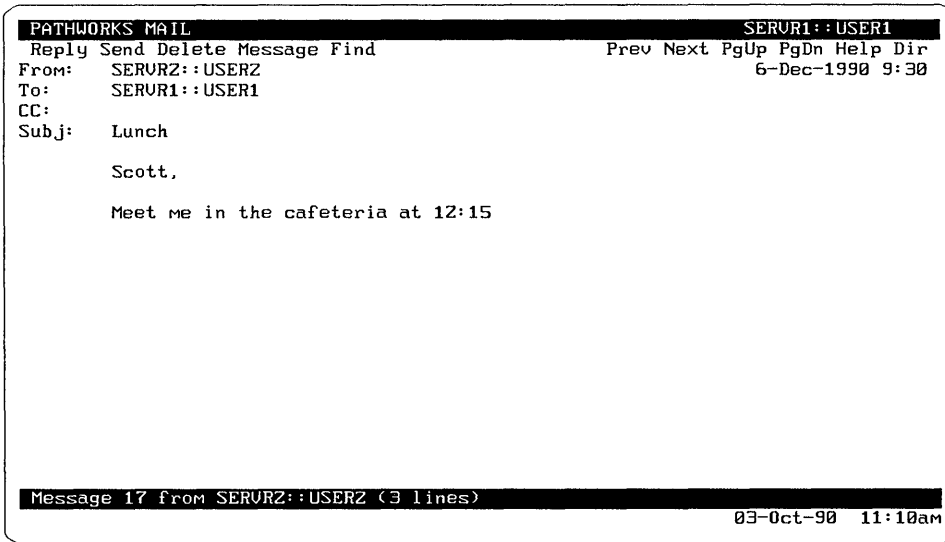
PATHWORKS MAIL SERVR1::USER1
Reply Send Delete Message Find Prev Next PgUp PgDn Help Dir
From: SERVR2::USER2 6-Dec-1990 9:30
To: SERVR1::USER1
CC:
Subj: Lunch

Scott,

Meet me in the cafeteria at 12:15

Message 17 from SERVR2::USER2 (3 lines)
03-Oct-90 11:10am